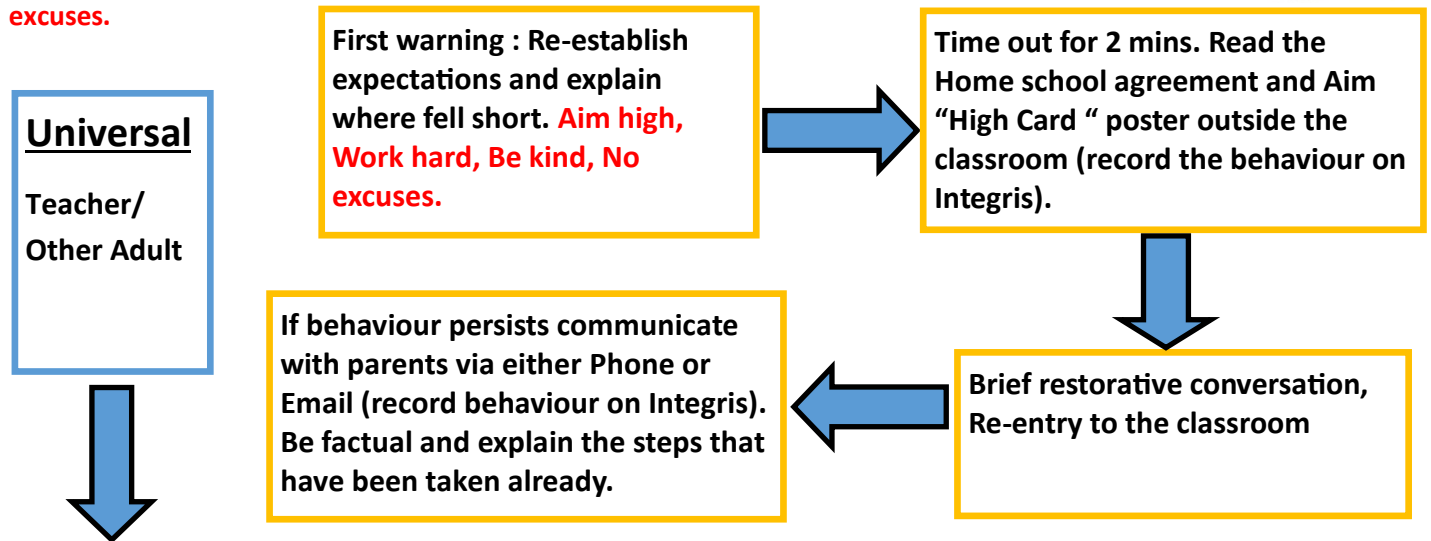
excuses.

Universal

Teacher/ Other Adult

First warning : Re-establish expectations and explain where fell short. Aim high, Work hard, Be kind, No excuses.

Time out for 2 mins. Read the Home school agreement and Aim “High Card “ poster outside the classroom (record the behaviour on Integris).

Brief restorative conversation, Re-entry to the classroom

If behaviour persists communicate with parents via either Phone or Email (record behaviour on Integris). Be factual and explain the steps that have been taken already.